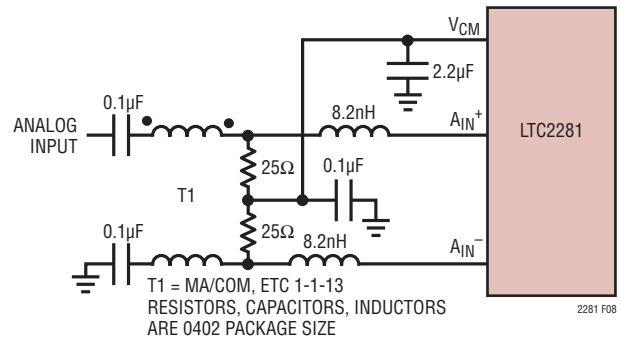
$V_{CM}$

2.2µF

ANALOG INPUT

0.1µF

8.2nH

$A_{IN}^{+}$

LTC2281

25Ω

0.1µF

T1

0.1µF

25Ω

8.2nH

$A_{IN}^{-}$

T1 = MA/COM, ETC 1-1-13
RESISTORS, CAPACITORS, INDUCTORS ARE 0402 PACKAGE SIZE

2281 F08